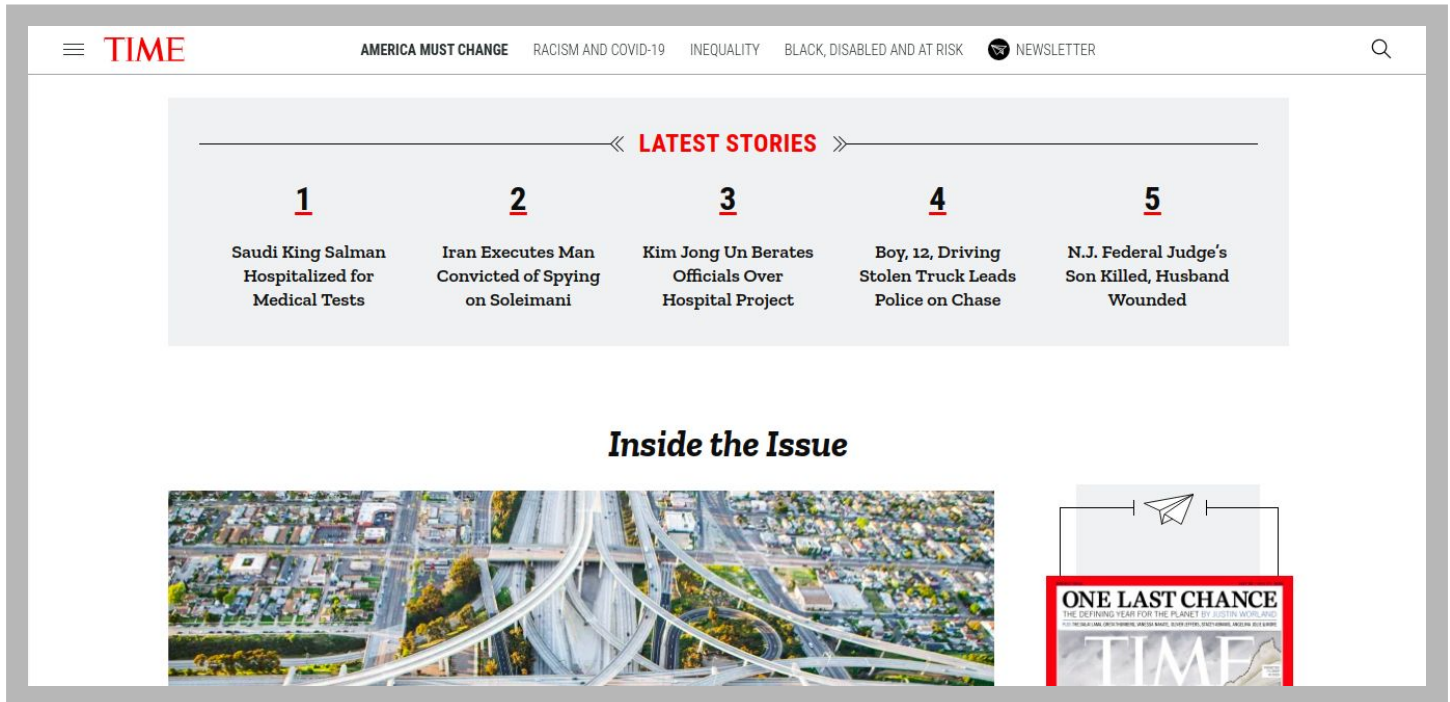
TIME

AMERICA MUST CHANGE RACISM AND COVID-19 INEQUALITY BLACK, DISABLED AND AT RISK NEWSLETTER

LATEST STORIES

1
Saudi King Salman Hospitalized for Medical Tests

2
Iran Executes Man Convicted of Spying on Soleimani

3
Kim Jong Un Berates Officials Over Hospital Project

4
Boy, 12, Driving Stolen Truck Leads Police on Chase

5
N.J. Federal Judge's Son Killed, Husband Wounded

Inside the Issue

ONE LAST CHANCE
THE DEFINING YEAR FOR THE PLANET BY JUSTIN WORLAND
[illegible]
TIME